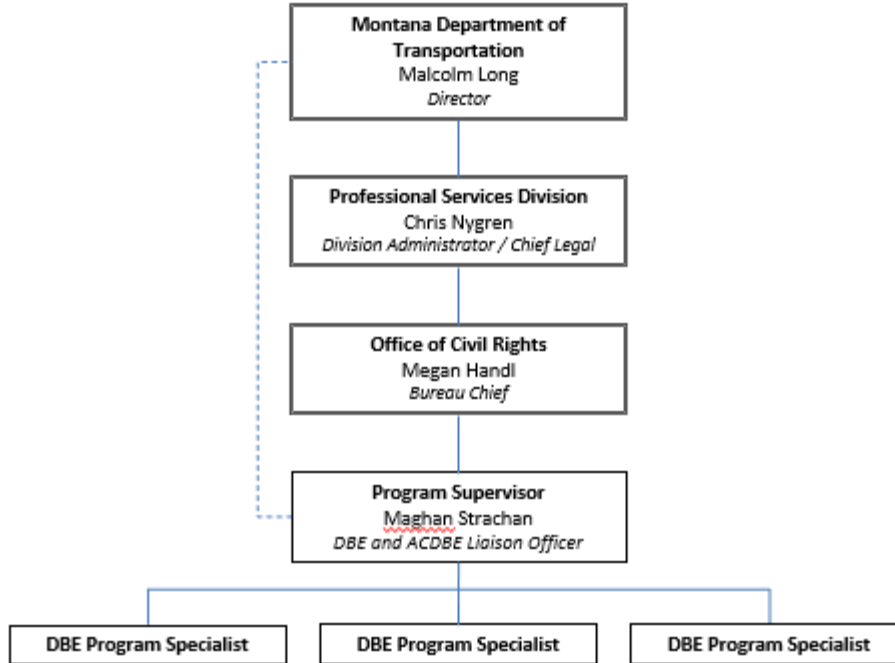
Montana Department of Transportation
Malcolm Long
Director

Professional Services Division
Chris Nygren
Division Administrator / Chief Legal

Office of Civil Rights
Megan Handl
Bureau Chief

Program Supervisor
Maghan Strachan
DBE and ACDBE Liaison Officer

DBE Program Specialist

DBE Program Specialist

DBE Program Specialist